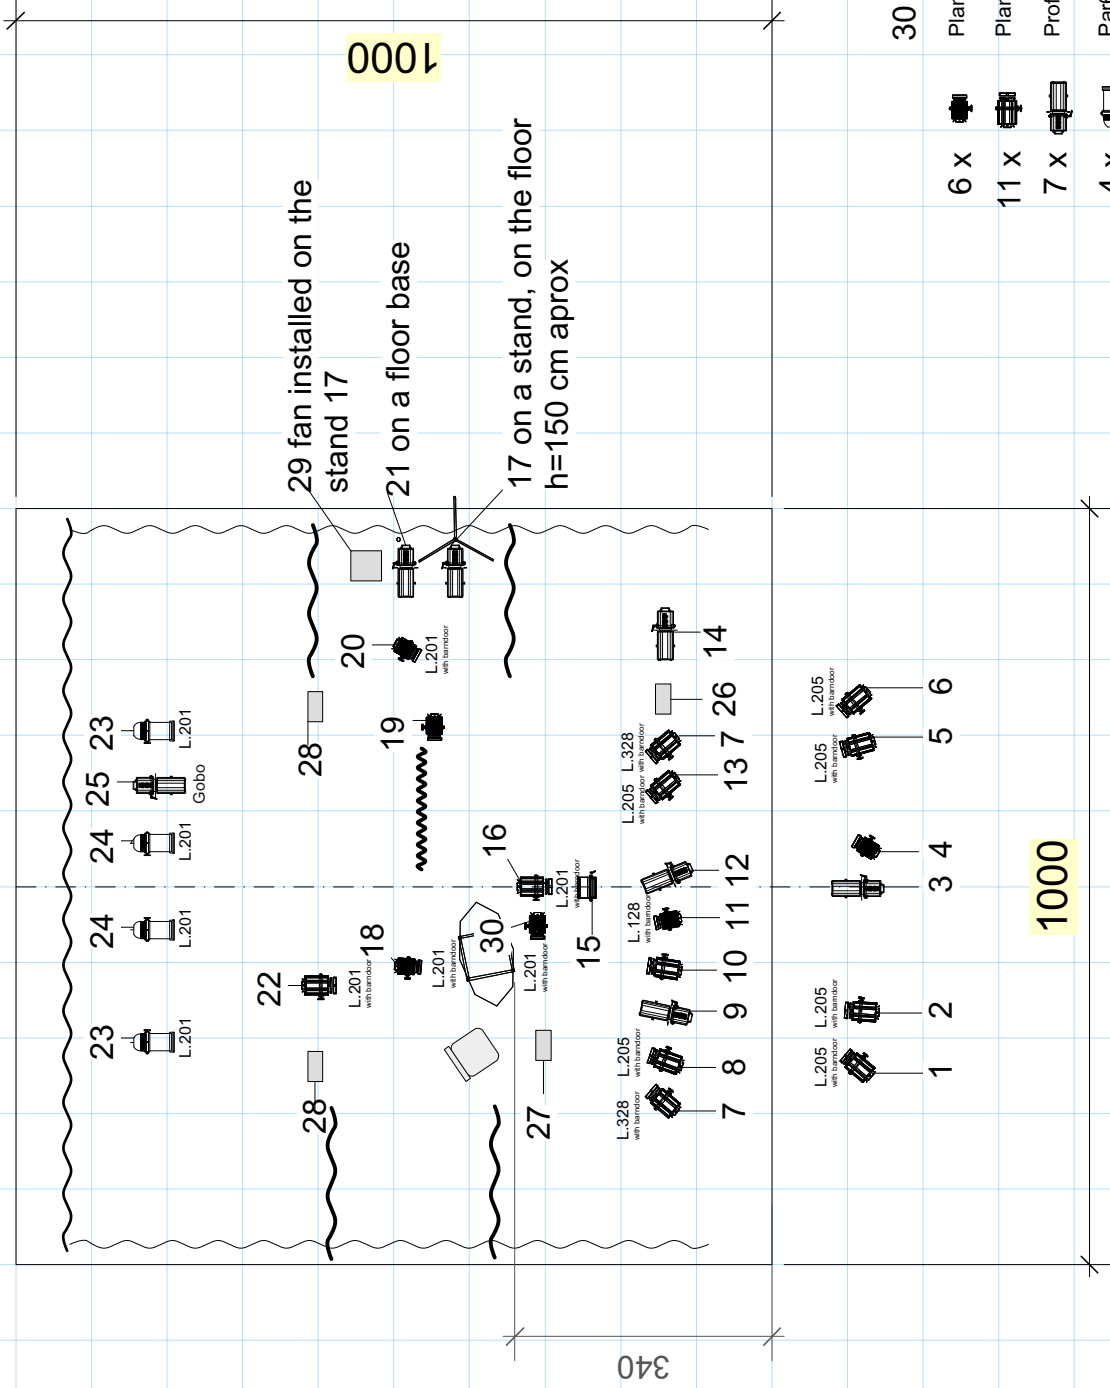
1000

29 fan installed on the stand 17

21 on a floor base

17 on a stand, on the floor h=150 cm aprox

30 Plan
6 x Plan
11 x Prof
7 x Parc
4 x

23 L.201
25 Gobo
24 L.201
24 L.201
23 L.201

28
19
20 L.201 with barndoor
22 L.201 with barndoor
18 L.201 with barndoor
28
16
30 L.201 with barndoor
L.201 with barndoor
15
27

14
26
L.328 with barndoor
7
L.205 with barndoor
13
12
L.128 with barndoor
11
10
9
L.205 with barndoor
8
L.328 with barndoor
7

L.205 with barndoor
6
L.205 with barndoor
5
4
3
L.205 with barndoor
2
L.205 with barndoor
1

1000

340